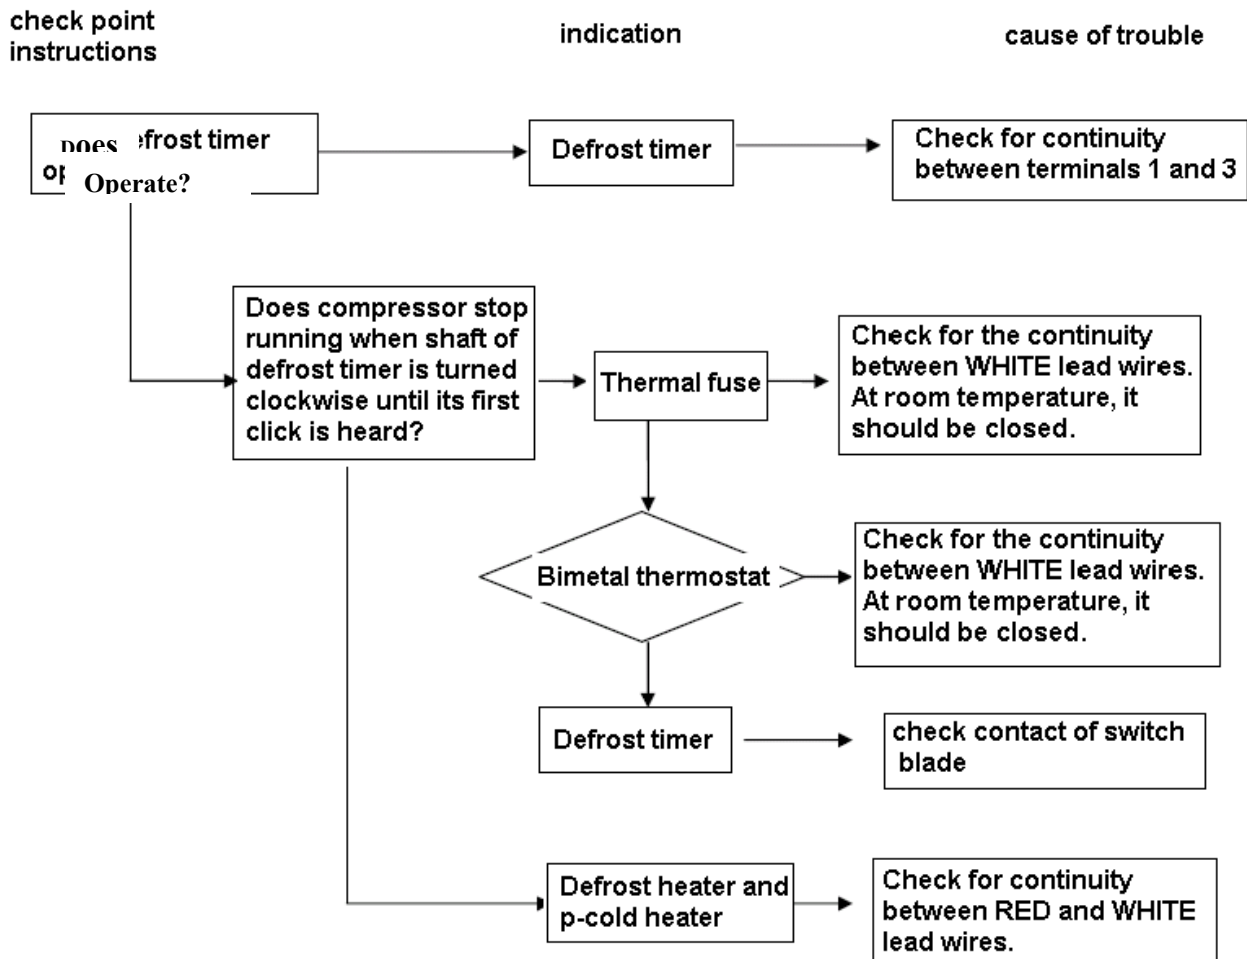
check point instructions

indication

cause of trouble

Does efrost timer op Operate?

Defrost timer

Check for continuity between terminals 1 and 3

Does compressor stop running when shaft of defrost timer is turned clockwise until its first click is heard?

Thermal fuse

Check for the continuity between WHITE lead wires. At room temperature, it should be closed.

Bimetal thermostat

Check for the continuity between WHITE lead wires. At room temperature, it should be closed.

Defrost timer

check contact of switch blade

Defrost heater and p-cold heater

Check for continuity between RED and WHITE lead wires.